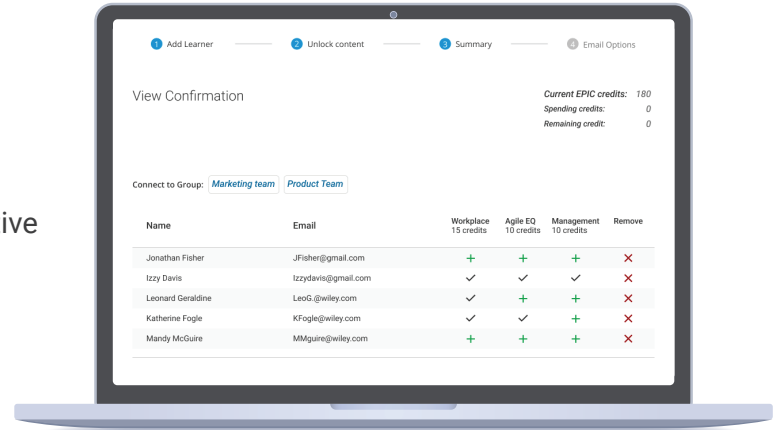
ive

1 Add Learner
2 Unlock content
3 Summary
4 Email Options

View Confirmation

Current EPIC credits: 180
Spending credits: 0
Remaining credit: 0

Connect to Group: Marketing team Product Team

| Name | Email | Workplace 15 credits | Agile EQ 10 credits | Management 10 credits | Remove |
|---|---|---|---|---|---|
| Jonathan Fisher | JFisher@gmail.com | + | + | + | ✕ |
| Izzy Davis | Izzydavis@gmail.com | ✓ | ✓ | ✓ | ✕ |
| Leonard Geraldine | LeoG.@wiley.com | ✓ | + | + | ✕ |
| Katherine Fogle | KFogle@wiley.com | ✓ | ✓ | + | ✕ |
| Mandy McGuire | MMguire@wiley.com | + | + | + | ✕ |